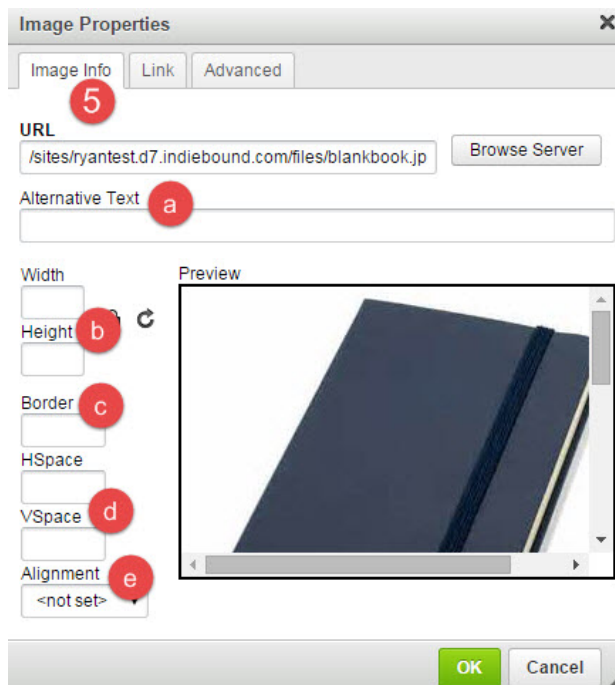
Image Properties

×

Image Info

Link

Advanced

5

URL

/sites/ryantest.d7.indiebound.com/files/blankbook.jp

Browse Server

Alternative Text

a

Width

Preview

Height

b

Border

c

HSpace

VSpace

d

Alignment

e

<not set>

OK

Cancel